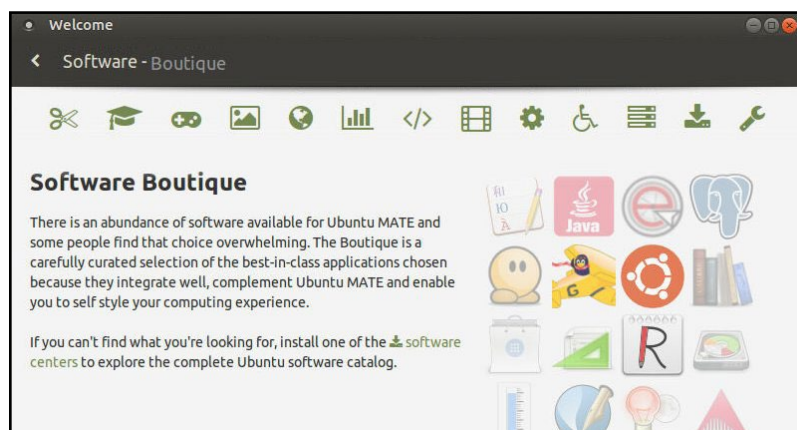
Welcome

Software - Boutique

Software Boutique

There is an abundance of software available for Ubuntu MATE and some people find that choice overwhelming. The Boutique is a carefully curated selection of the best-in-class applications chosen because they integrate well, complement Ubuntu MATE and enable you to self style your computing experience.

If you can't find what you're looking for, install one of the software centers to explore the complete Ubuntu software catalog.

Java

R